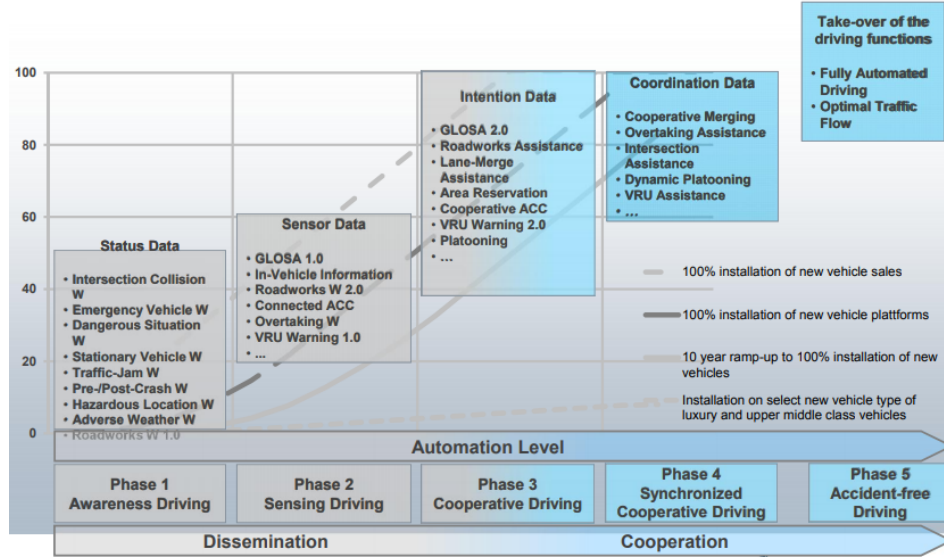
Take-over of the driving functions

• Fully Automated Driving
• Optimal Traffic Flow

100

80

60

40

20

0

Status Data

• Intersection Collision W
• Emergency Vehicle W
• Dangerous Situation W
• Stationary Vehicle W
• Traffic-Jam W
• Pre-/Post-Crash W
• Hazardous Location W
• Adverse Weather W
• Roadworks W 1.0

Sensor Data

• GLOSA 1.0
• In-Vehicle Information
• Roadworks W 2.0
• Connected ACC
• Overtaking W
• VRU Warning 1.0
• ...

Intention Data

• GLOSA 2.0
• Roadworks Assistance
• Lane-Merge Assistance
• Area Reservation
• Cooperative ACC
• VRU Warning 2.0
• Platooning
• ...

Coordination Data

• Cooperative Merging
• Overtaking Assistance
• Intersection Assistance
• Dynamic Platooning
• VRU Assistance
• ...

100% installation of new vehicle sales

100% installation of new vehicle plattforms

10 year ramp-up to 100% installation of new vehicles

Installation on select new vehicle type of luxury and upper middle class vehicles

Automation Level

Phase 1
Awareness Driving

Phase 2
Sensing Driving

Phase 3
Cooperative Driving

Phase 4
Synchronized Cooperative Driving

Phase 5
Accident-free Driving

Dissemination

Cooperation